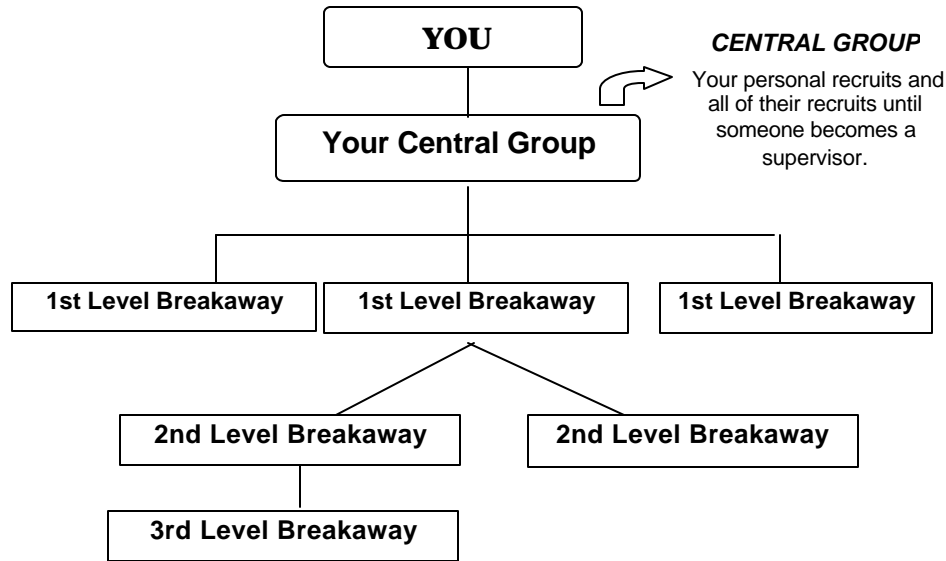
YOU

CENTRAL GROUP

Your personal recruits and all of their recruits until someone becomes a supervisor.

Your Central Group

1st Level Breakaway

1st Level Breakaway

1st Level Breakaway

2nd Level Breakaway

2nd Level Breakaway

3rd Level Breakaway